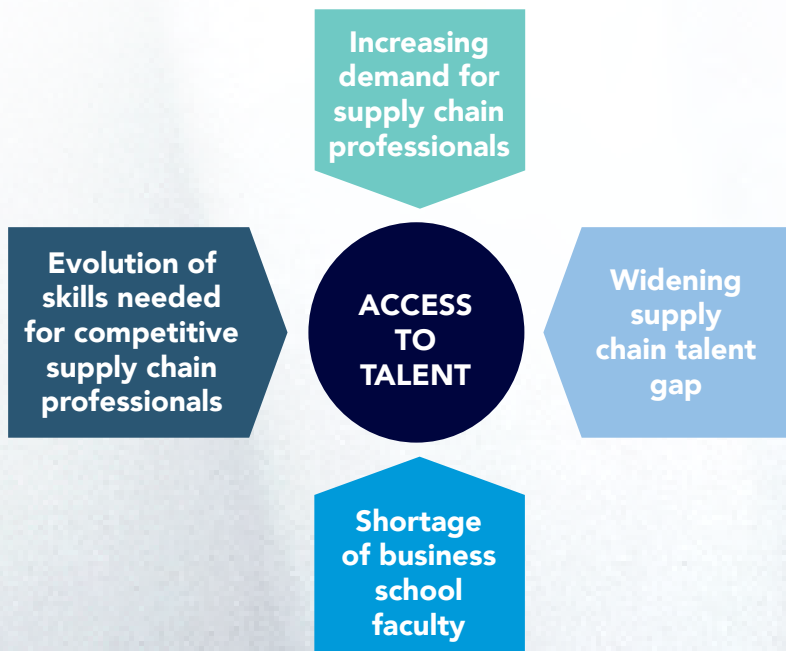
Increasing demand for supply chain professionals

Evolution of skills needed for competitive supply chain professionals

ACCESS TO TALENT

Widening supply chain talent gap

Shortage of business school faculty